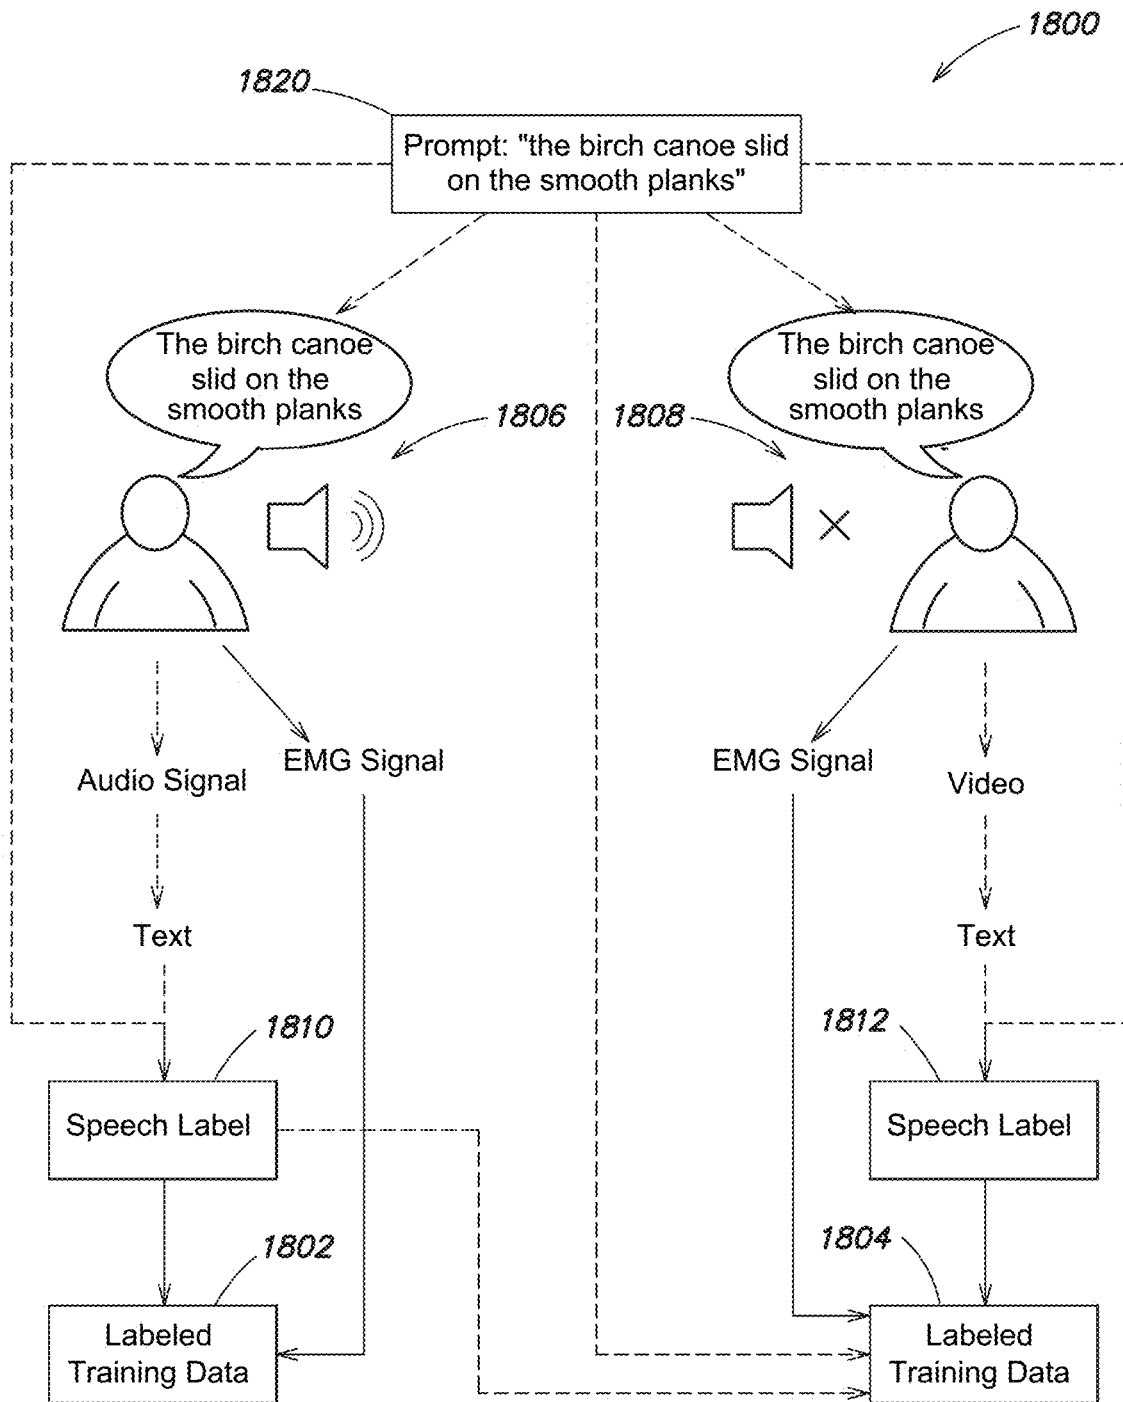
1800

1820

Prompt: "the birch canoe slid on the smooth planks"

The birch canoe slid on the smooth planks

1806

1808

The birch canoe slid on the smooth planks

Audio Signal

EMG Signal

EMG Signal

Video

Text

Text

1810

1812

Speech Label

Speech Label

1802

1804

Labeled Training Data

Labeled Training Data